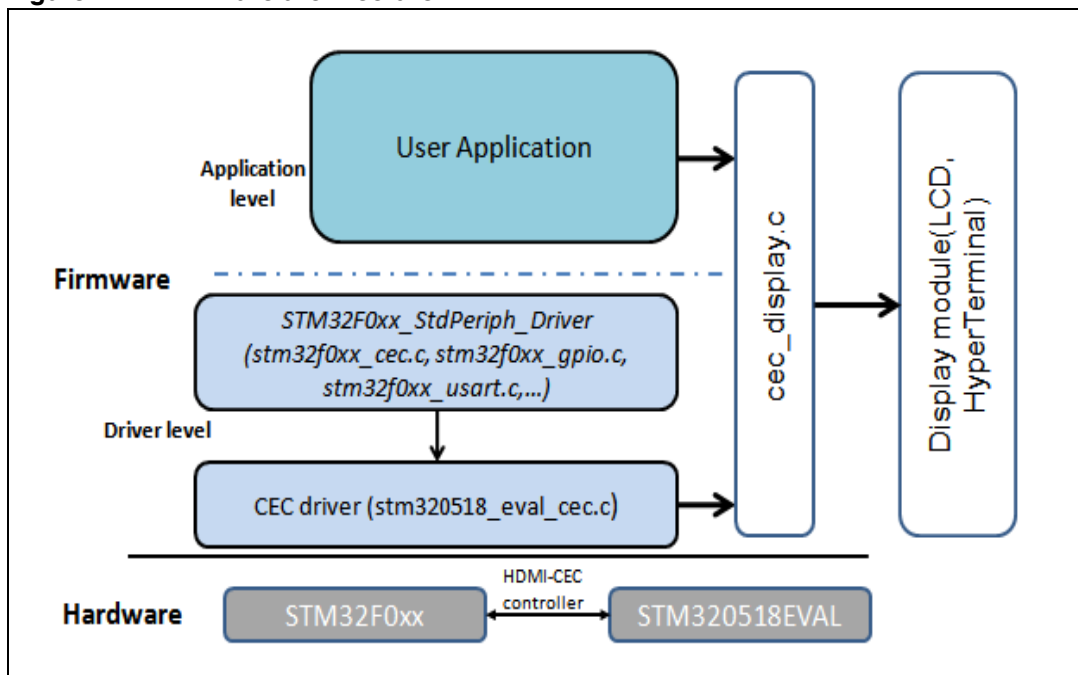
Application level

User Application

cec_display.c

Display module(LCD, HyperTerminal)

Firmware

STM32F0xx_StdPeriph_Driver (stm32f0xx_cec.c, stm32f0xx_gpio.c, stm32f0xx_usart.c,...)

Driver level

CEC driver (stm320518_eval_cec.c)

Hardware

STM32F0xx

HDMI-CEC controller

STM320518EVAL